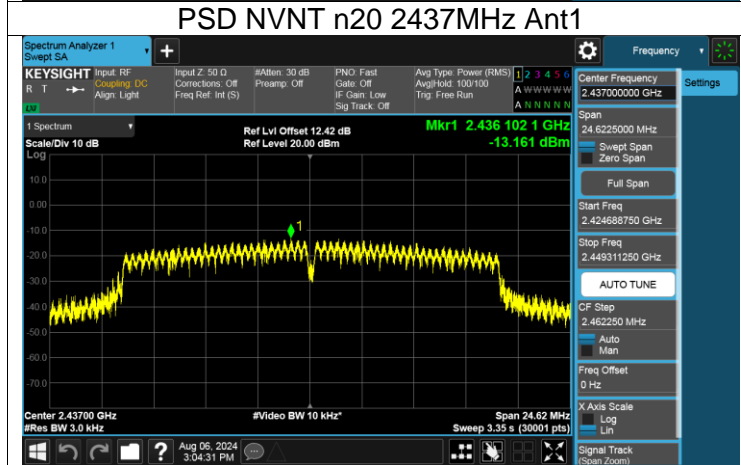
PSD NVNT n20 2437MHz Ant1

Spectrum Analyzer 1
Swept SA

Frequency

KEYSIGHT
R T
Input: RF
Coupling: DC
Align: Light
Input Z: 50 Ω
Corrections: Off
Freq Ref: Int (S)
#Atten: 30 dB
Preamp: Off
PNO: Fast
Gate: Off
IF Gain: Low
Sig Track: Off
Avg Type: Power (RMS)
Avg|Hold: 100/100
Trig: Free Run
1 2 3 4 5 6
A WWWWW
A N N N N N

Center Frequency
2.437000000 GHz

Settings

1 Spectrum
Scale/Div 10 dB
Log
Ref Lvl Offset 12.42 dB
Ref Level 20.00 dBm
Mkr1 2.436 102 1 GHz
-13.161 dBm

10.0
0.00
-10.0
-20.0
-30.0
-40.0
-50.0
-60.0
-70.0

1

Span
24.6225000 MHz
Swept Span
Zero Span
Full Span
Start Freq
2.424688750 GHz
Stop Freq
2.449311250 GHz
AUTO TUNE
CF Step
2.462250 MHz
Auto
Man
Freq Offset
0 Hz
X Axis Scale
Log
Lin
Signal Track
(Span Zoom)

Center 2.43700 GHz
#Res BW 3.0 kHz
#Video BW 10 kHz*
Span 24.62 MHz
Sweep 3.35 s (30001 pts)

Aug 06, 2024
3:04:31 PM